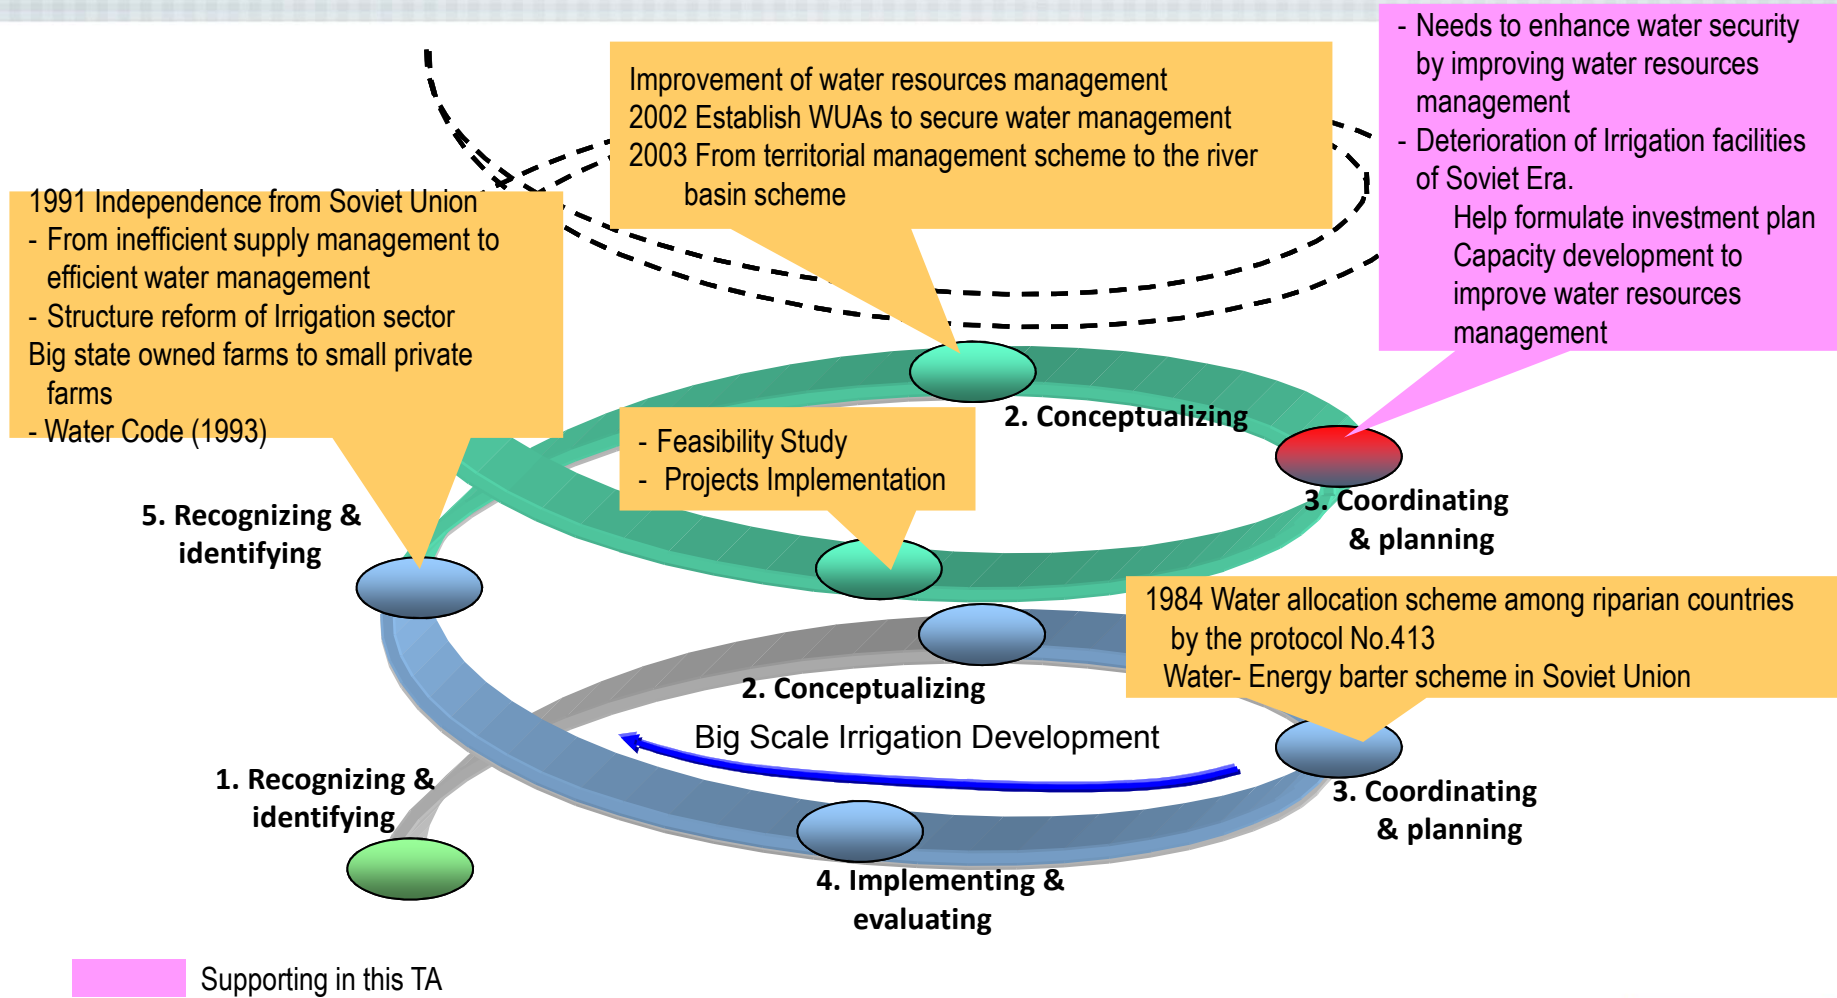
Improvement of water resources management
2002 Establish WUAs to secure water management
2003 From territorial management scheme to the river basin scheme

- Needs to enhance water security by improving water resources management
- Deterioration of Irrigation facilities of Soviet Era.
Help formulate investment plan
Capacity development to improve water resources management

1991 Independence from Soviet Union
- From inefficient supply management to efficient water management
- Structure reform of Irrigation sector
Big state owned farms to small private farms
- Water Code (1993)

2. Conceptualizing

- Feasibility Study
- Projects Implementation

3. Coordinating & planning

5. Recognizing & identifying

1984 Water allocation scheme among riparian countries by the protocol No.413
Water- Energy barter scheme in Soviet Union

2. Conceptualizing

Big Scale Irrigation Development

1. Recognizing & identifying

3. Coordinating & planning

4. Implementing & evaluating

Supporting in this TA